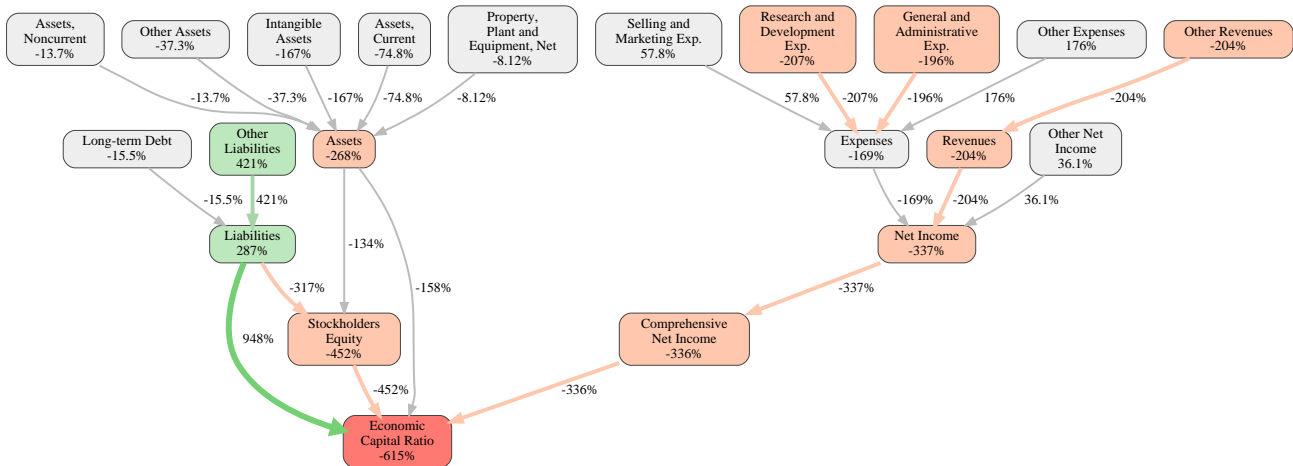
Assets, Noncurrent
-13.7%

Other Assets
-37.3%

Intangible Assets
-167%

Assets, Current
-74.8%

Property, Plant and Equipment, Net
-8.12%

Selling and Marketing Exp.
57.8%

Research and Development Exp.
-207%

General and Administrative Exp.
-196%

Other Expenses
176%

Other Revenues
-204%

-13.7%
-37.3%
-167%
-74.8%
-8.12%
57.8%
-207%
-196%
176%
-204%

Long-term Debt
-15.5%

Other Liabilities
421%

Assets
-268%

Expenses
-169%

Revenues
-204%

Other Net Income
36.1%

-15.5%
421%
-169%
-204%
36.1%

Liabilities
287%

-134%

Net Income
-337%

-317%
-158%
-337%

948%

Stockholders Equity
-452%

Comprehensive Net Income
-336%

-452%
-336%

Economic Capital Ratio
-615%